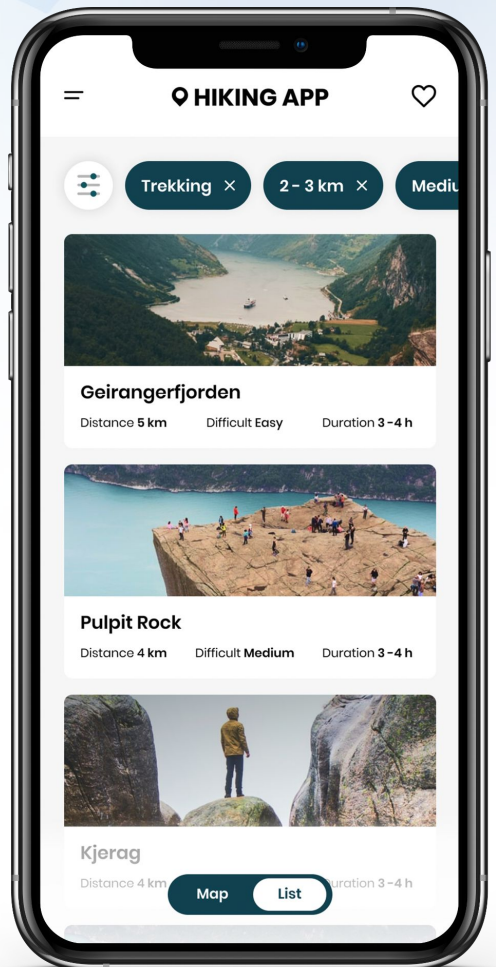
HIKING APP

Trekking ×
2 - 3 km ×
Mediu

Geirangerfjorden
Distance 5 km Difficult Easy Duration 3 - 4 h

Pulpit Rock
Distance 4 km Difficult Medium Duration 3 - 4 h

Kjerag
Distance 4 km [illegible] Duration 3 - 4 h

Map
List